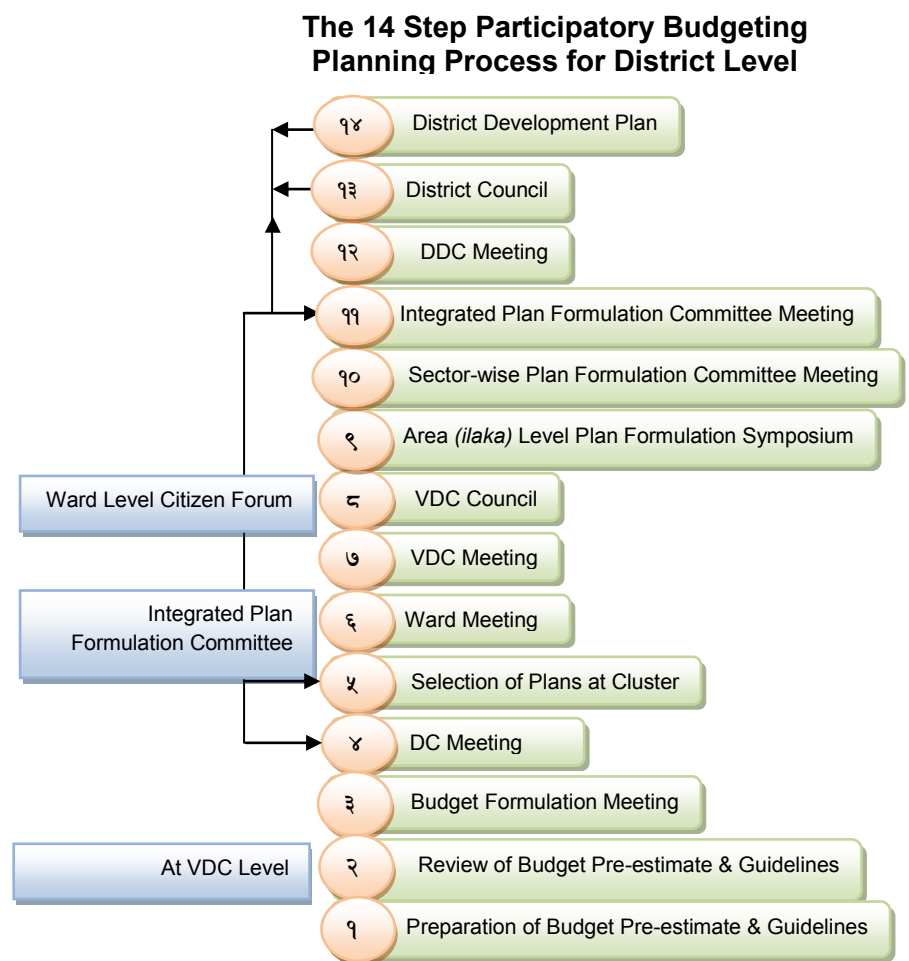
The 14 Step Participatory Budgeting Planning Process for District Level

१४ District Development Plan

१३ District Council

१२ DDC Meeting

११ Integrated Plan Formulation Committee Meeting

१० Sector-wise Plan Formulation Committee Meeting

९ Area *(ilaka)* Level Plan Formulation Symposium

Ward Level Citizen Forum

८ VDC Council

७ VDC Meeting

Integrated Plan Formulation Committee

६ Ward Meeting

५ Selection of Plans at Cluster

४ DC Meeting

३ Budget Formulation Meeting

At VDC Level

२ Review of Budget Pre-estimate & Guidelines

१ Preparation of Budget Pre-estimate & Guidelines